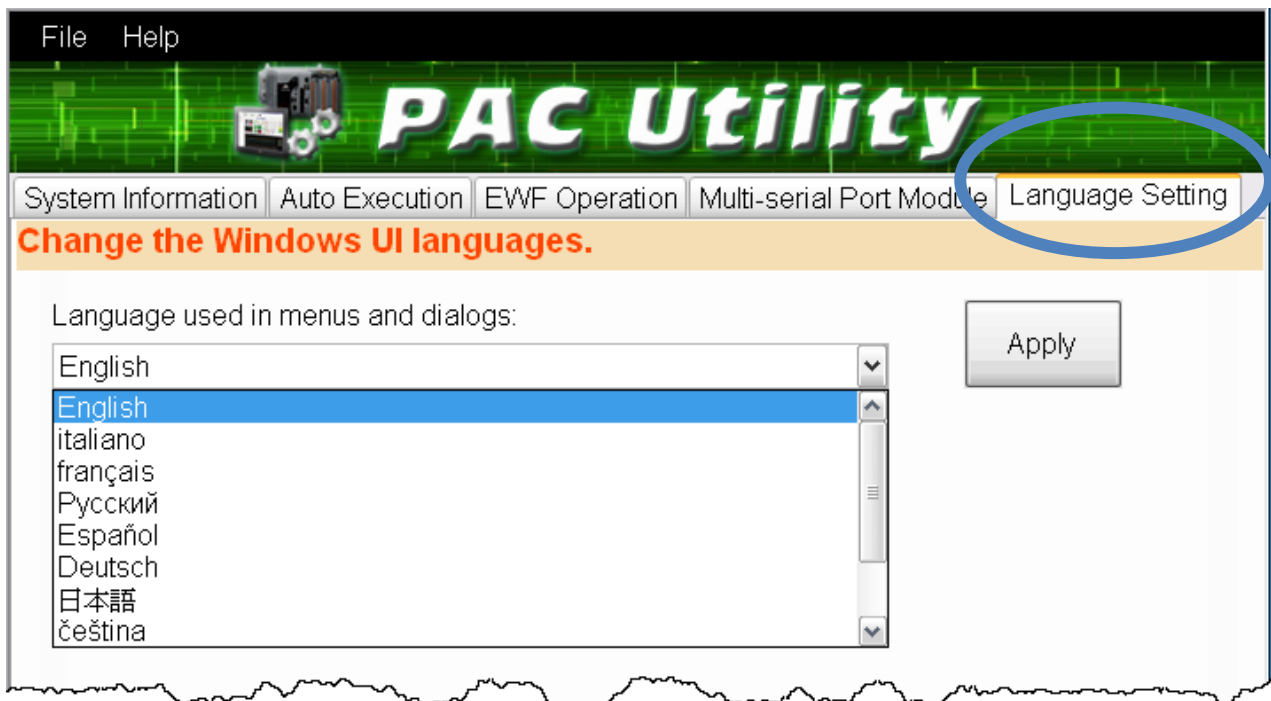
File Help

PAC Utility

System Information | Auto Execution | EWF Operation | Multi-serial Port Module | Language Setting

Change the Windows UI languages.

Language used in menus and dialogs:

English

Apply

English
italiano
français
Русский
Español
Deutsch
日本語
čeština